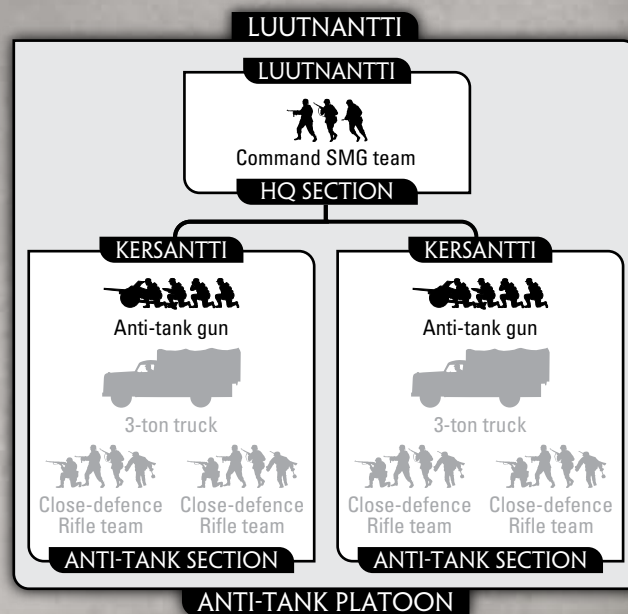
LUUTNANTTI

LUUTNANTTI

Command SMG team

HQ SECTION

KERSANTTI

Anti-tank gun

3-ton truck

Close-defence Rifle team

Close-defence Rifle team

ANTI-TANK SECTION

KERSANTTI

Anti-tank gun

3-ton truck

Close-defence Rifle team

Close-defence Rifle team

ANTI-TANK SECTION

ANTI-TANK PLATOON